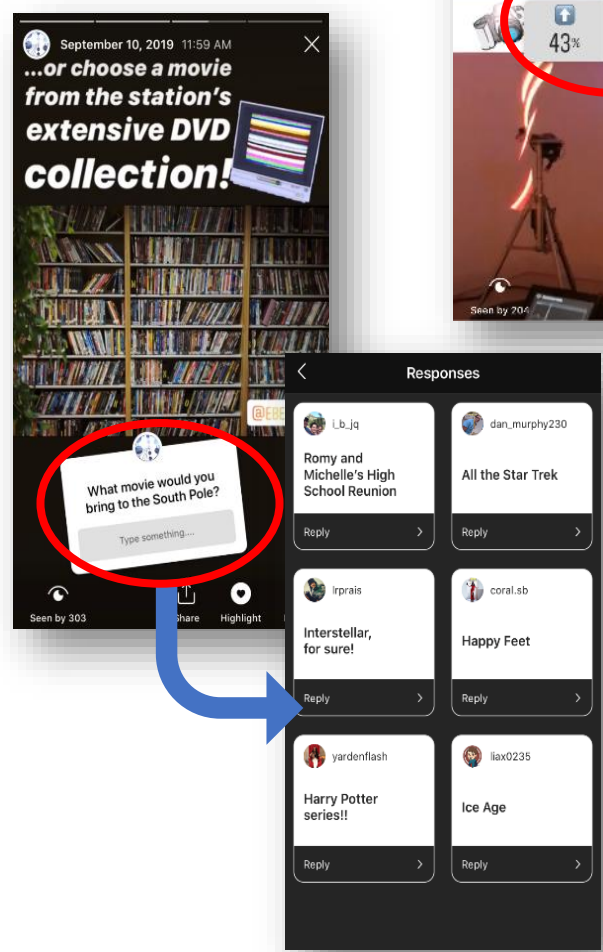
September 10, 2019 11:59 AM

...or choose a movie from the station's extensive DVD collection!

@EB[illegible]

What movie would you bring to the South Pole?

Type something....

Seen by 303

Share

Highlight

43%

Seen by 204

Responses

i_b_jq
Romy and Michelle's High School Reunion
Reply

dan_murphy230
All the Star Trek
Reply

lrprais
Interstellar, for sure!
Reply

coral.sb
Happy Feet
Reply

yardenflash
Harry Potter series!!
Reply

liax0235
Ice Age
Reply